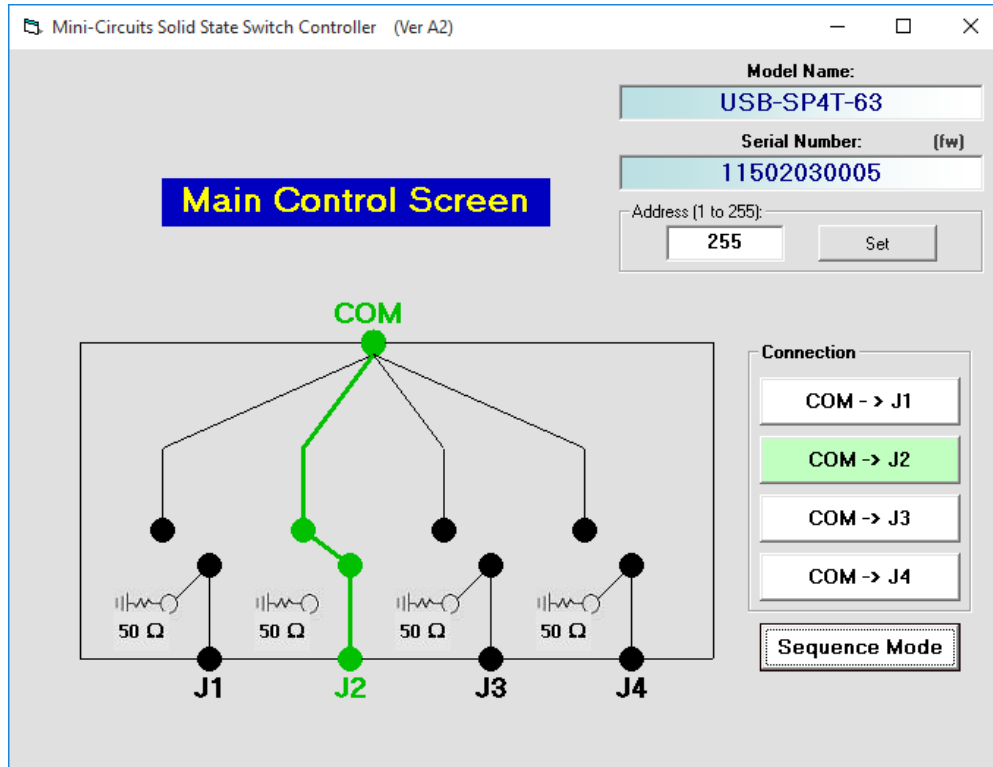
Mini-Circuits Solid State Switch Controller (Ver A2)

Model Name:

USB-SP4T-63

Serial Number: (fw)

11502030005

Main Control Screen

Address (1 to 255):

255

Set

COM

Connection

COM - > J1

COM -> J2

COM -> J3

COM -> J4

Sequence Mode

50 Ω

50 Ω

50 Ω

50 Ω

J1

J2

J3

J4